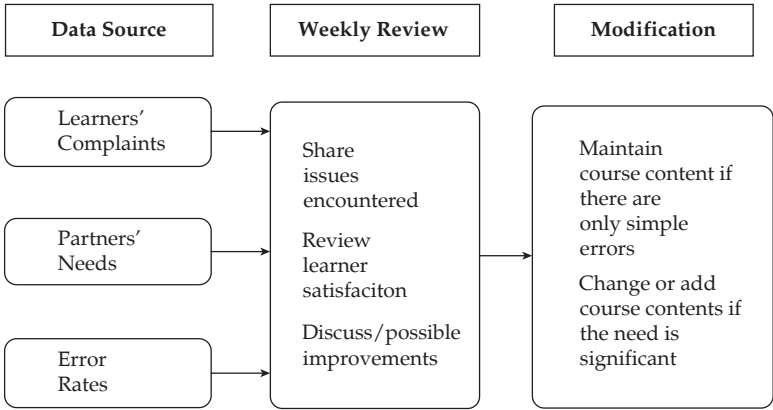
Data Source

Weekly Review

Modification

Learners' Complaints

Partners' Needs

Error Rates

Share issues encountered

Review learner satisfaciton

Discuss/possible improvements

Maintain course content if there are only simple errors

Change or add course contents if the need is significant